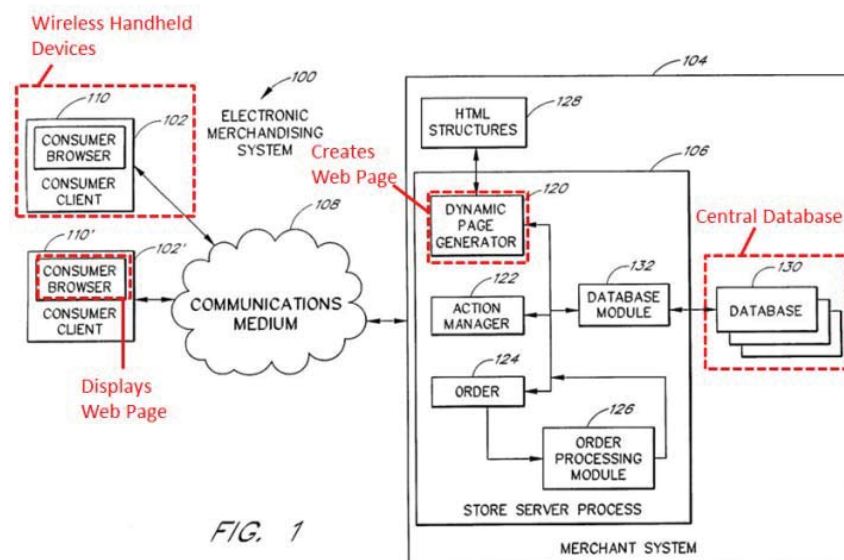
Wireless Handheld Devices

100
ELECTRONIC MERCHANDISING SYSTEM

110
CONSUMER BROWSER
102
CONSUMER CLIENT

110'
CONSUMER BROWSER
102'
CONSUMER CLIENT

Displays Web Page

108
COMMUNICATIONS MEDIUM

104
HTML STRUCTURES
128

Creates Web Page

106
120
DYNAMIC PAGE GENERATOR

122
ACTION MANAGER

132
DATABASE MODULE

Central Database
130
DATABASE

124
ORDER

126
ORDER PROCESSING MODULE

STORE SERVER PROCESS

MERCHANT SYSTEM

FIG. 1